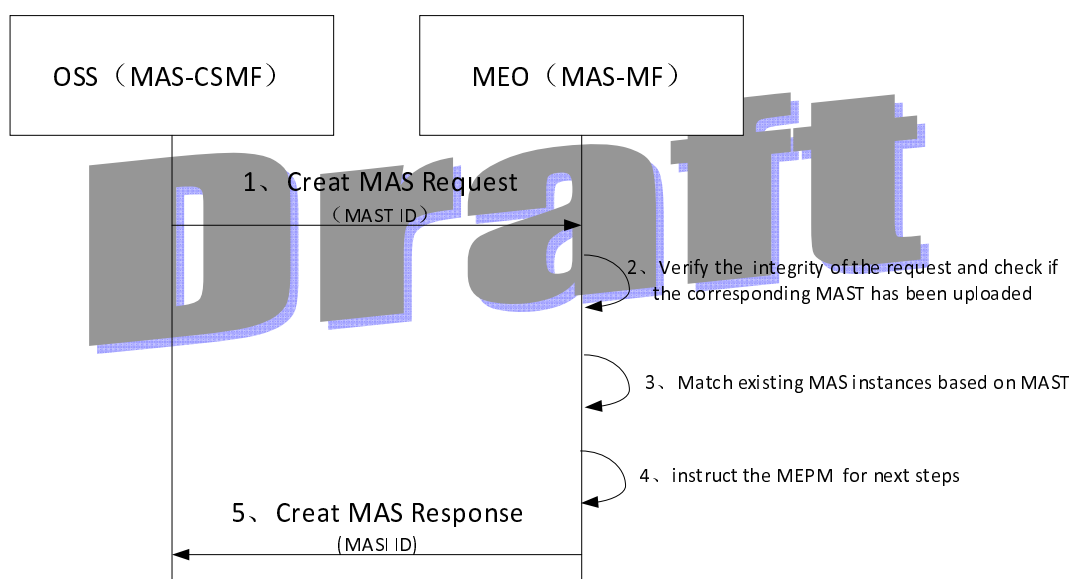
OSS（MAS-CSMF）

MEO（MAS-MF）

Draft

1、Creat MAS Request

（MAST ID）

2、Verify the integrity of the request and check if the corresponding MAST has been uploaded

3、Match existing MAS instances based on MAST

4、instruct the MEPM for next steps

5、Creat MAS Response

（MASI ID）